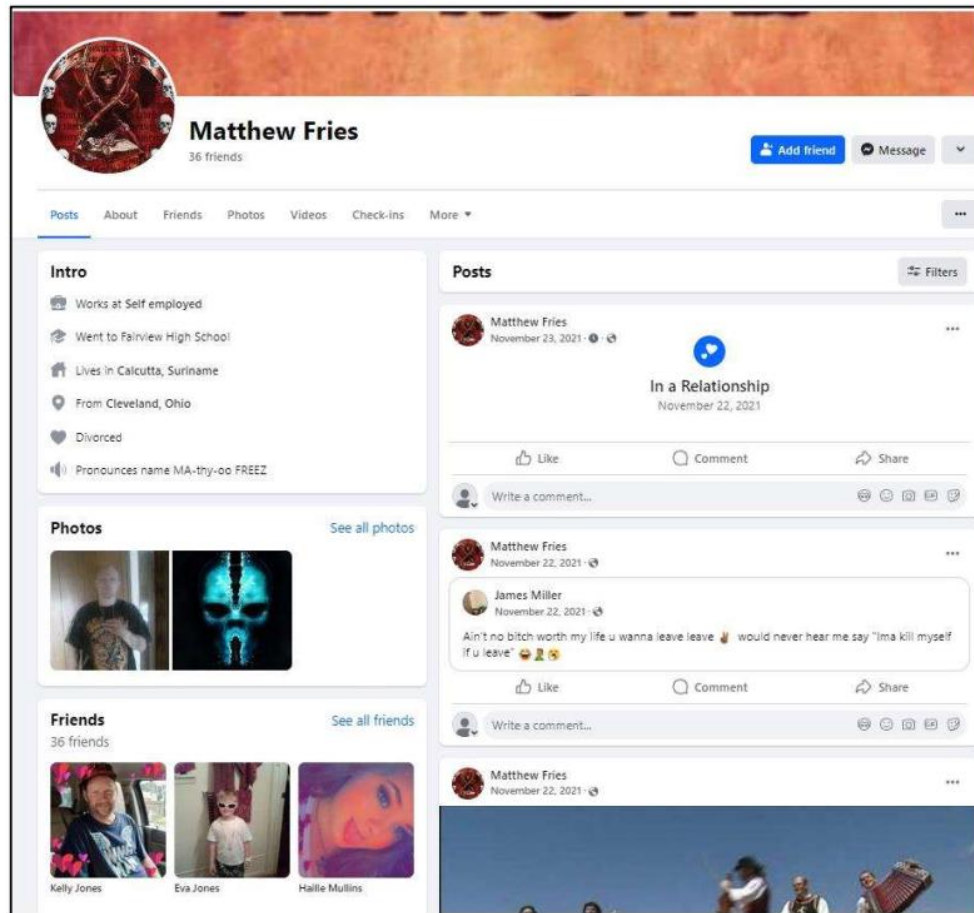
Matthew Fries
36 friends

Add friend
Message

Posts About Friends Photos Videos Check-ins More ▾

Intro
Works at Self employed
Went to Fairview High School
Lives in Calcutta, Suriname
From Cleveland, Ohio
Divorced
Pronounces name MA-thy-oo FREEZ

Photos
See all photos

Friends
See all friends
36 friends
Kelly Jones
Eva Jones
Hailie Mullins

Posts
Filters

Matthew Fries
November 23, 2021 ·
In a Relationship
November 22, 2021
Like Comment Share
Write a comment...

Matthew Fries
November 22, 2021 ·
James Miller
November 22, 2021 ·
Ain't no bitch worth my life u wanna leave leave ✌ would never hear me say "Ima kill myself if u leave" 😂🤦😘
Like Comment Share
Write a comment...

Matthew Fries
November 22, 2021 ·